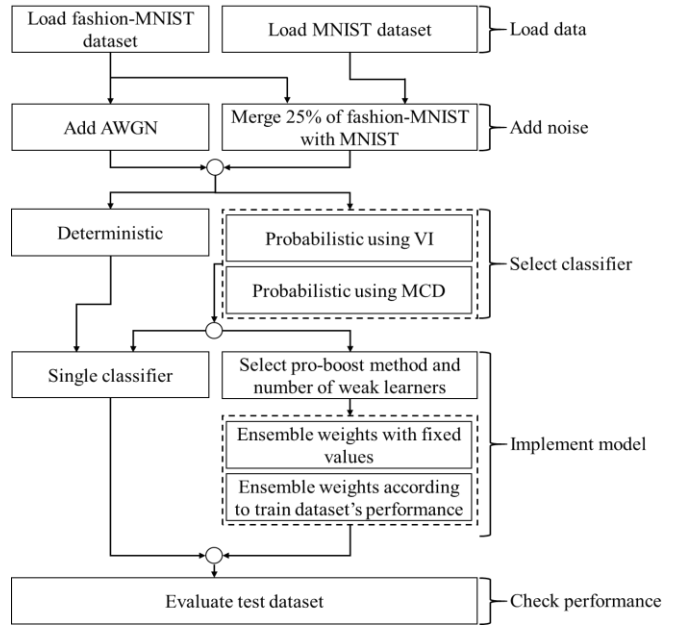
Load fashion-MNIST dataset

Load MNIST dataset

Load data

Add AWGN

Merge 25% of fashion-MNIST with MNIST

Add noise

Deterministic

Probabilistic using VI

Probabilistic using MCD

Select classifier

Single classifier

Select pro-boost method and number of weak learners

Ensemble weights with fixed values

Ensemble weights according to train dataset's performance

Implement model

Evaluate test dataset

Check performance